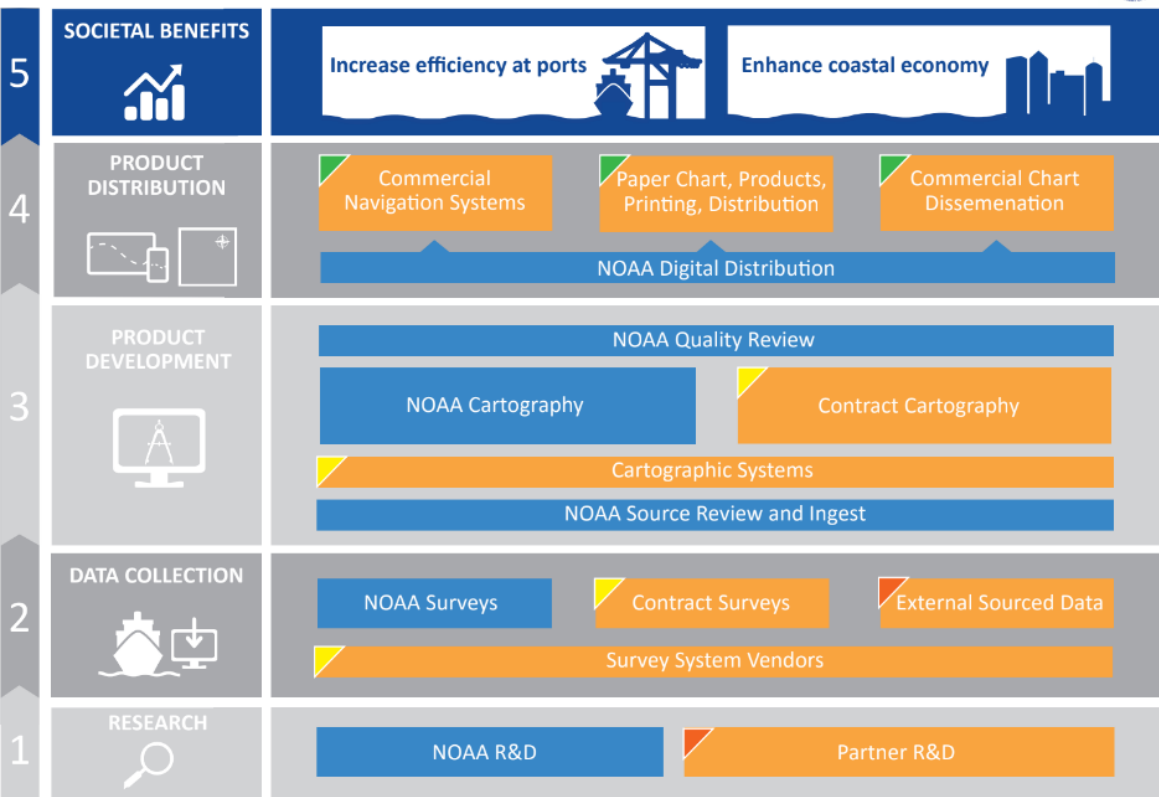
5
SOCIETAL BENEFITS
Increase efficiency at ports
Enhance coastal economy

4
PRODUCT DISTRIBUTION
Commercial Navigation Systems
Paper Chart, Products, Printing, Distribution
Commercial Chart Dissemenation
NOAA Digital Distribution

3
PRODUCT DEVELOPMENT
NOAA Quality Review
NOAA Cartography
Contract Cartography
Cartographic Systems
NOAA Source Review and Ingest

2
DATA COLLECTION
NOAA Surveys
Contract Surveys
External Sourced Data
Survey System Vendors

1
RESEARCH
NOAA R&D
Partner R&D